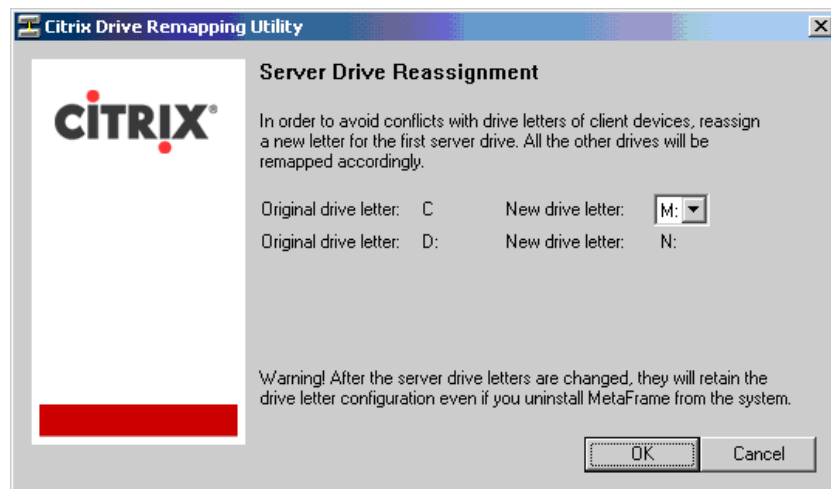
Citrix Drive Remapping Utility

CiTRIX®

Server Drive Reassignment

In order to avoid conflicts with drive letters of client devices, reassign a new letter for the first server drive. All the other drives will be remapped accordingly.

Original drive letter: C New drive letter: M:

Original drive letter: D: New drive letter: N:

Warning! After the server drive letters are changed, they will retain the drive letter configuration even if you uninstall MetaFrame from the system.

OK Cancel